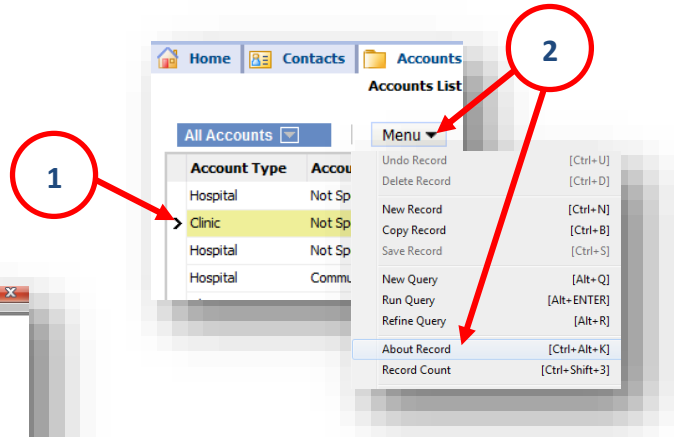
Home Contacts Accounts

Accounts List

All Accounts

Menu

2

1

| Account Type | Accou |
|---|---|
| Hospital | Not Sp |
| Clinic | Not Sp |
| Hospital | Not Sp |
| Hospital | Commu |

Undo Record [Ctrl+U]
Delete Record [Ctrl+D]
New Record [Ctrl+N]
Copy Record [Ctrl+B]
Save Record [Ctrl+S]
New Query [Alt+Q]
Run Query [Alt+ENTER]
Refine Query [Alt+R]
About Record [Ctrl+Alt+K]
Record Count [Ctrl+Shift+3]

x